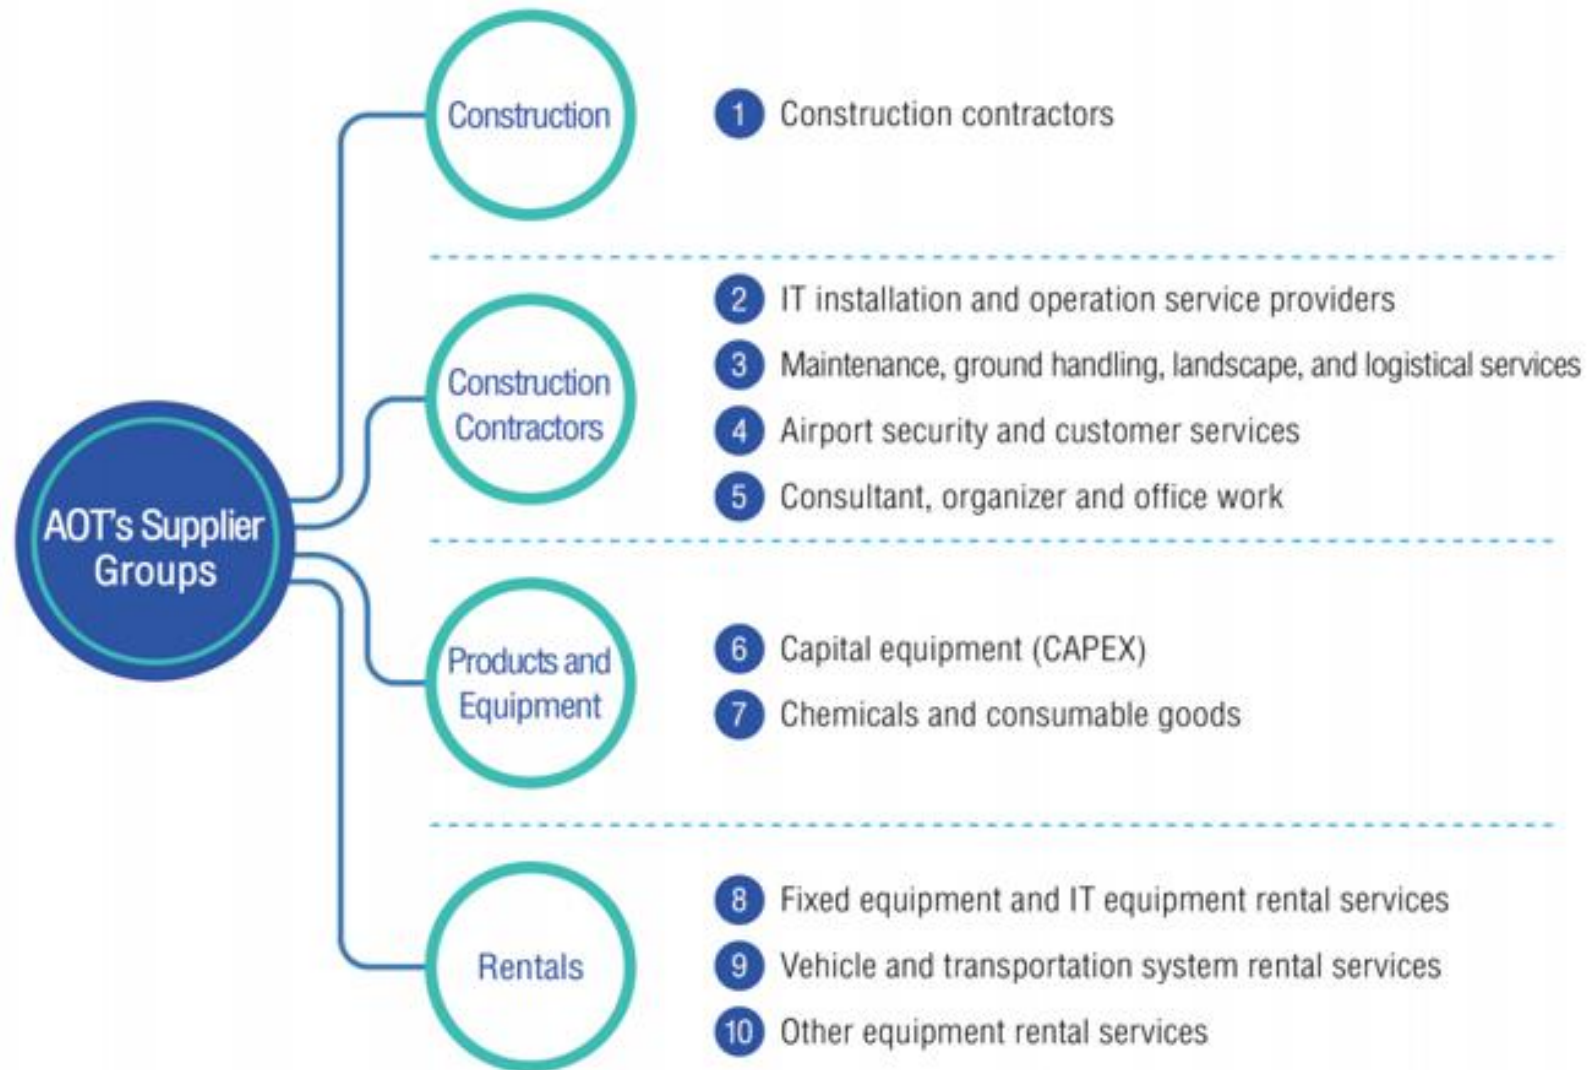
AOT's Supplier Groups

Construction

1 Construction contractors

Construction Contractors

2 IT installation and operation service providers

3 Maintenance, ground handling, landscape, and logistical services

4 Airport security and customer services

5 Consultant, organizer and office work

Products and Equipment

6 Capital equipment (CAPEX)

7 Chemicals and consumable goods

Rentals

8 Fixed equipment and IT equipment rental services

9 Vehicle and transportation system rental services

10 Other equipment rental services